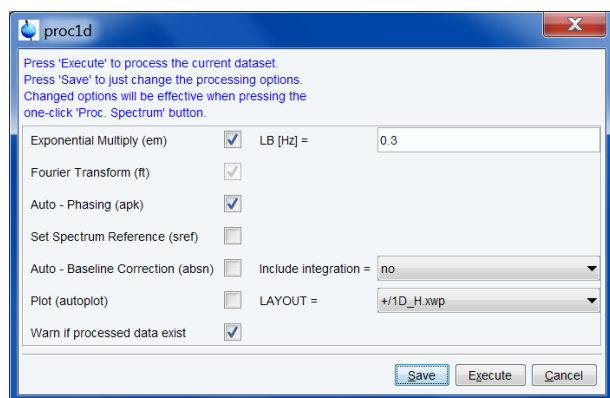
proc1d

Press 'Execute' to process the current dataset.
Press 'Save' to just change the processing options.
Changed options will be effective when pressing the one-click 'Proc. Spectrum' button.

Exponential Multiply (em)
LB [Hz] =
0.3

Fourier Transform (ft)

Auto - Phasing (apk)

Set Spectrum Reference (sref)

Auto - Baseline Correction (absn)
Include integration =
no

Plot (autoplot)
LAYOUT =
+/1D_H.xwp

Warn if processed data exist

Save
Execute
Cancel